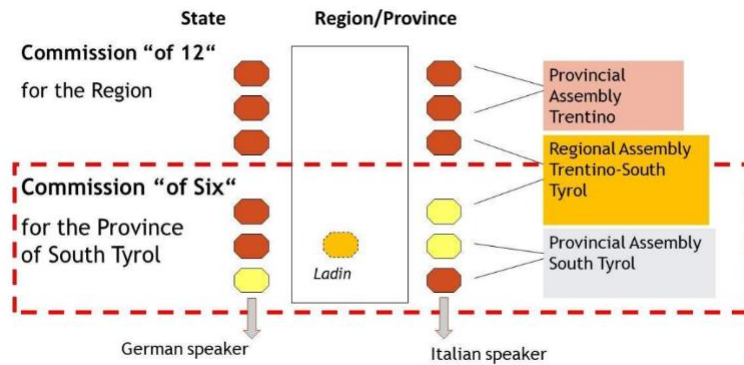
State

Region/Province

Commission "of 12"

for the Region

Commission "of Six"

for the Province of South Tyrol

Ladin

Provincial Assembly Trentino

Regional Assembly Trentino-South Tyrol

Provincial Assembly South Tyrol

German speaker

Italian speaker